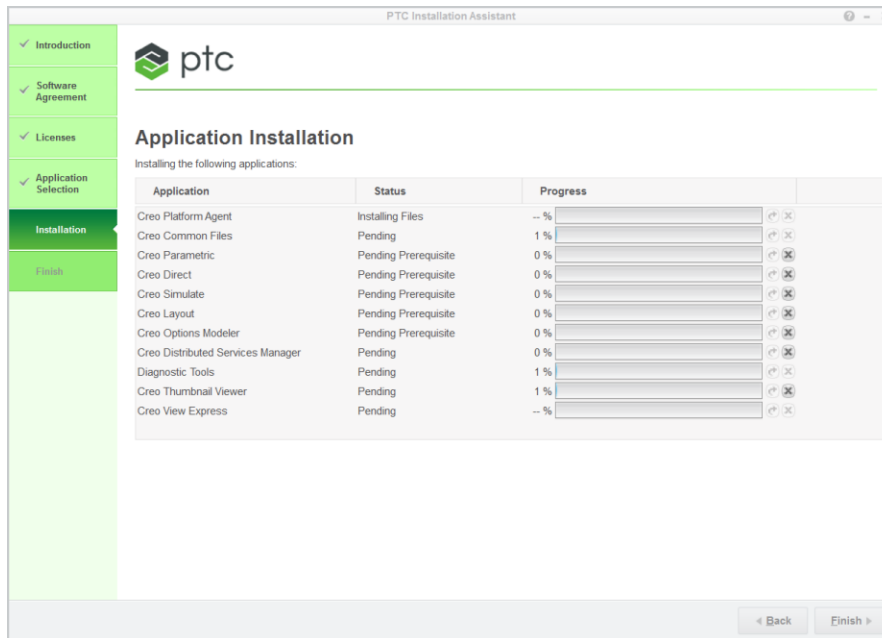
PTC Installation Assistant

✓ Introduction

✓ Software Agreement

✓ Licenses

✓ Application Selection

Installation

Finish

ptc

Application Installation

Installing the following applications:

| Application | Status | Progress |
|---|---|---|
| Creo Platform Agent | Installing Files | -- % |
| Creo Common Files | Pending | 1 % |
| Creo Parametric | Pending Prerequisite | 0 % |
| Creo Direct | Pending Prerequisite | 0 % |
| Creo Simulate | Pending Prerequisite | 0 % |
| Creo Layout | Pending Prerequisite | 0 % |
| Creo Options Modeler | Pending Prerequisite | 0 % |
| Creo Distributed Services Manager | Pending | 0 % |
| Diagnostic Tools | Pending | 1 % |
| Creo Thumbnail Viewer | Pending | 1 % |
| Creo View Express | Pending | -- % |

◂ Back

Finish ▸